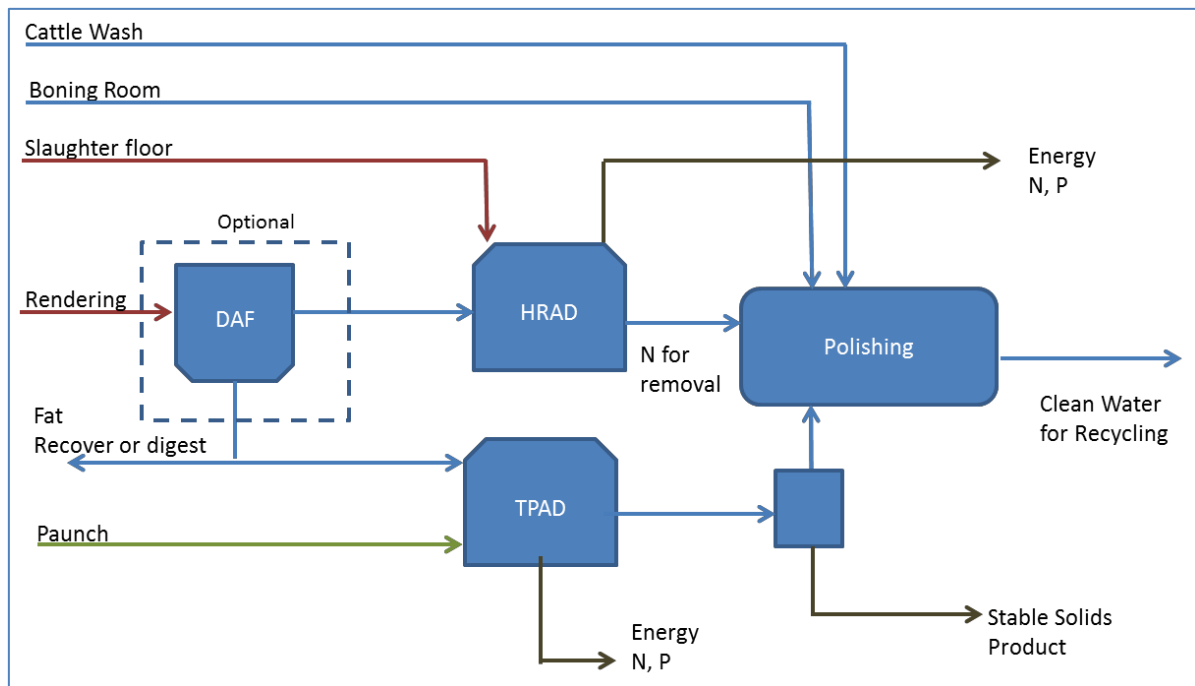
Cattle Wash

Boning Room

Slaughter floor

Energy
N, P

Optional

Rendering

DAF

HRAD

N for removal

Polishing

Clean Water for Recycling

Fat
Recover or digest

TPAD

Paunch

Stable Solids Product

Energy
N, P